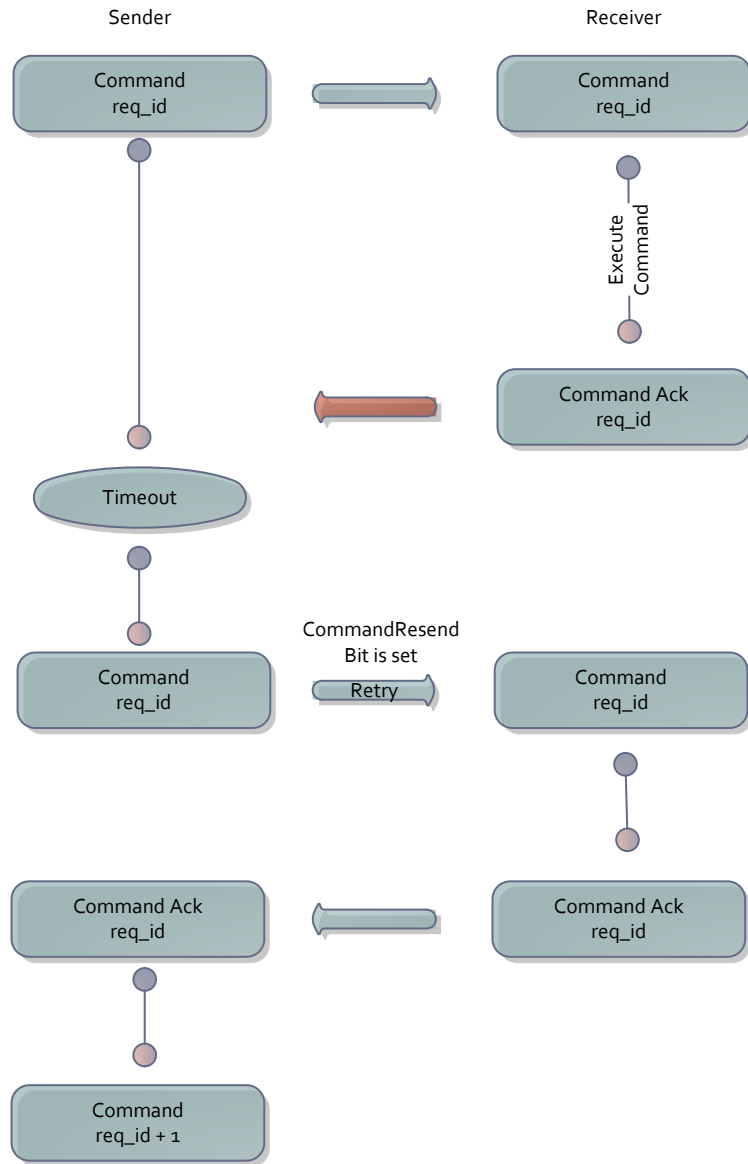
Sender

Receiver

Command
req_id

Command
req_id

Execute
Command

Command Ack
req_id

Timeout

CommandResend
Bit is set

Command
req_id

Retry

Command
req_id

Command Ack
req_id

Command Ack
req_id

Command
req_id + 1